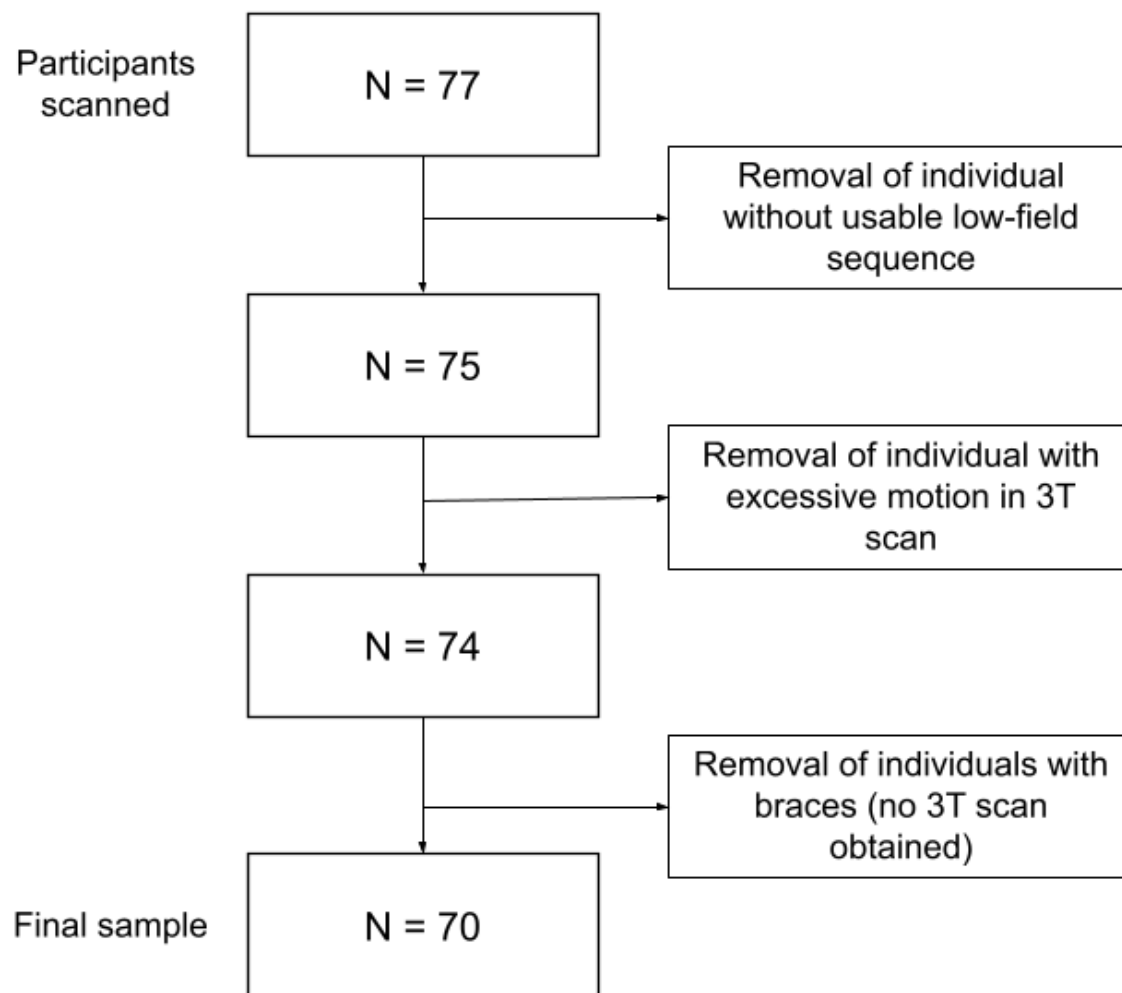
Participants scanned

N = 77

Removal of individual without usable low-field sequence

N = 75

Removal of individual with excessive motion in 3T scan

N = 74

Removal of individuals with braces (no 3T scan obtained)

Final sample

N = 70